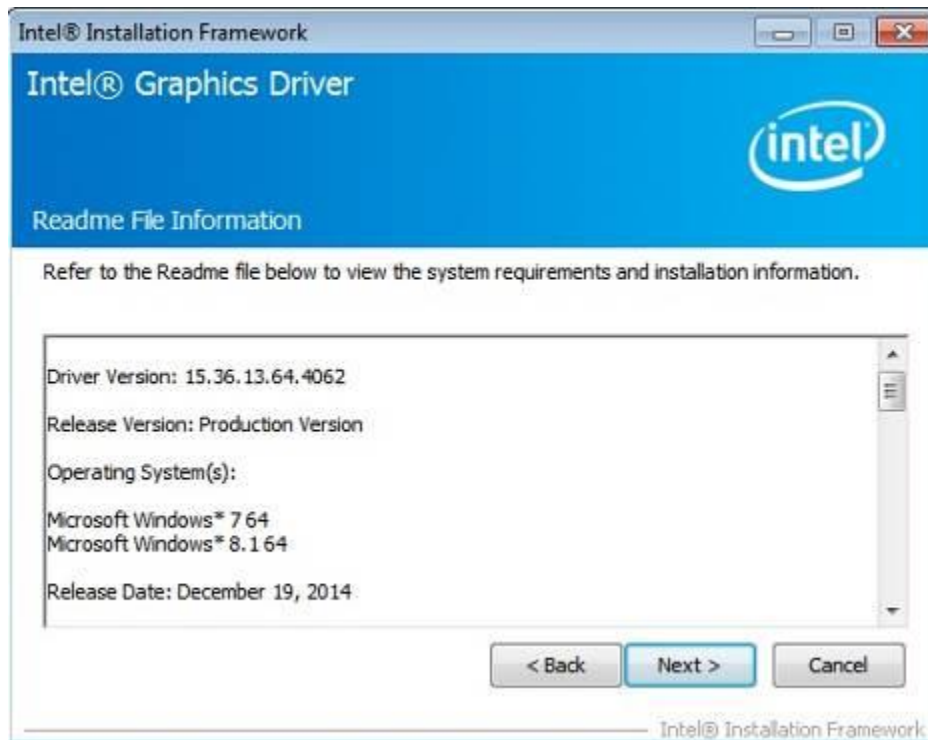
Intel® Installation Framework

Intel® Graphics Driver

intel

Readme File Information

Refer to the Readme file below to view the system requirements and installation information.

Driver Version: 15.36.13.64.4062

Release Version: Production Version

Operating System(s):

Microsoft Windows* 7 64
Microsoft Windows* 8.1 64

Release Date: December 19, 2014

< Back

Next >

Cancel

Intel® Installation Framework